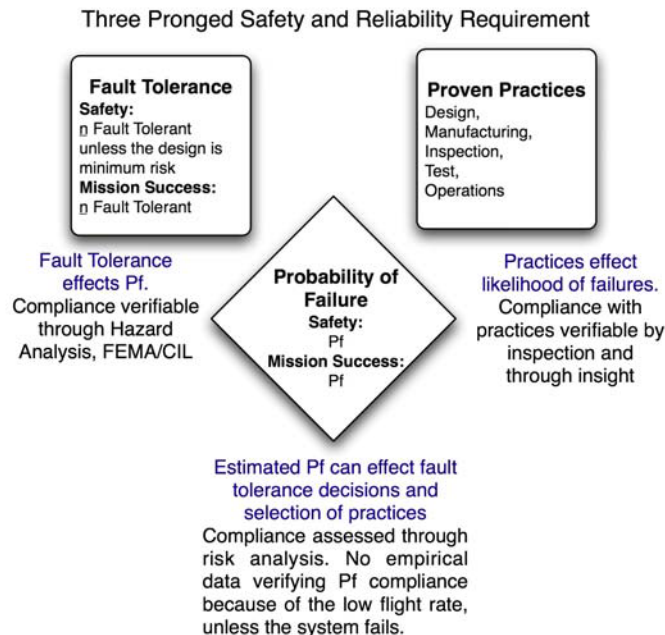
Three Pronged Safety and Reliability Requirement

Fault Tolerance
Safety:
n Fault Tolerant unless the design is minimum risk
Mission Success:
n Fault Tolerant

Proven Practices
Design, Manufacturing, Inspection, Test, Operations

Fault Tolerance effects Pf.
Compliance verifiable through Hazard Analysis, FEMA/CIL

Probability of Failure
Safety:
Pf
Mission Success:
Pf

Practices effect likelihood of failures.
Compliance with practices verifiable by inspection and through insight

Estimated Pf can effect fault tolerance decisions and selection of practices
Compliance assessed through risk analysis. No empirical data verifying Pf compliance because of the low flight rate, unless the system fails.